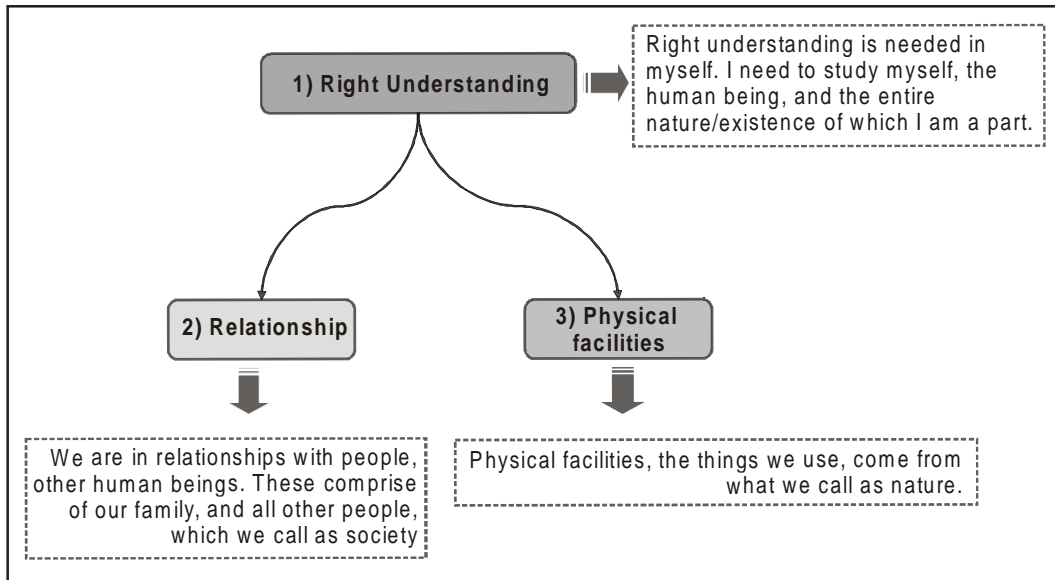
1) Right Understanding

Right understanding is needed in myself. I need to study myself, the human being, and the entire nature/existence of which I am a part.

2) Relationship

We are in relationships with people, other human beings. These comprise of our family, and all other people, which we call as society

3) Physical facilities

Physical facilities, the things we use, come from what we call as nature.